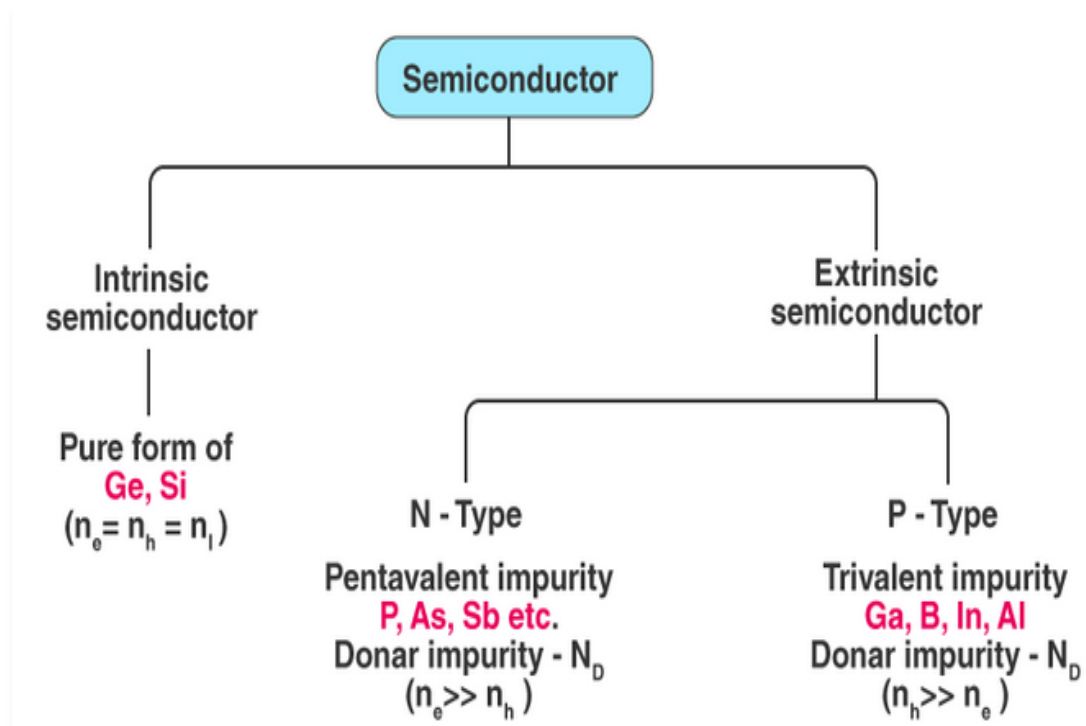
Semiconductor

Intrinsic semiconductor

Pure form of
Ge, Si
$(n_e = n_h = n_I)$

Extrinsic semiconductor

N - Type

Pentavalent impurity
P, As, Sb etc.
Donar impurity - $N_D$
$(n_e >> n_h)$

P - Type

Trivalent impurity
Ga, B, In, Al
Donar impurity - $N_D$
$(n_h >> n_e)$